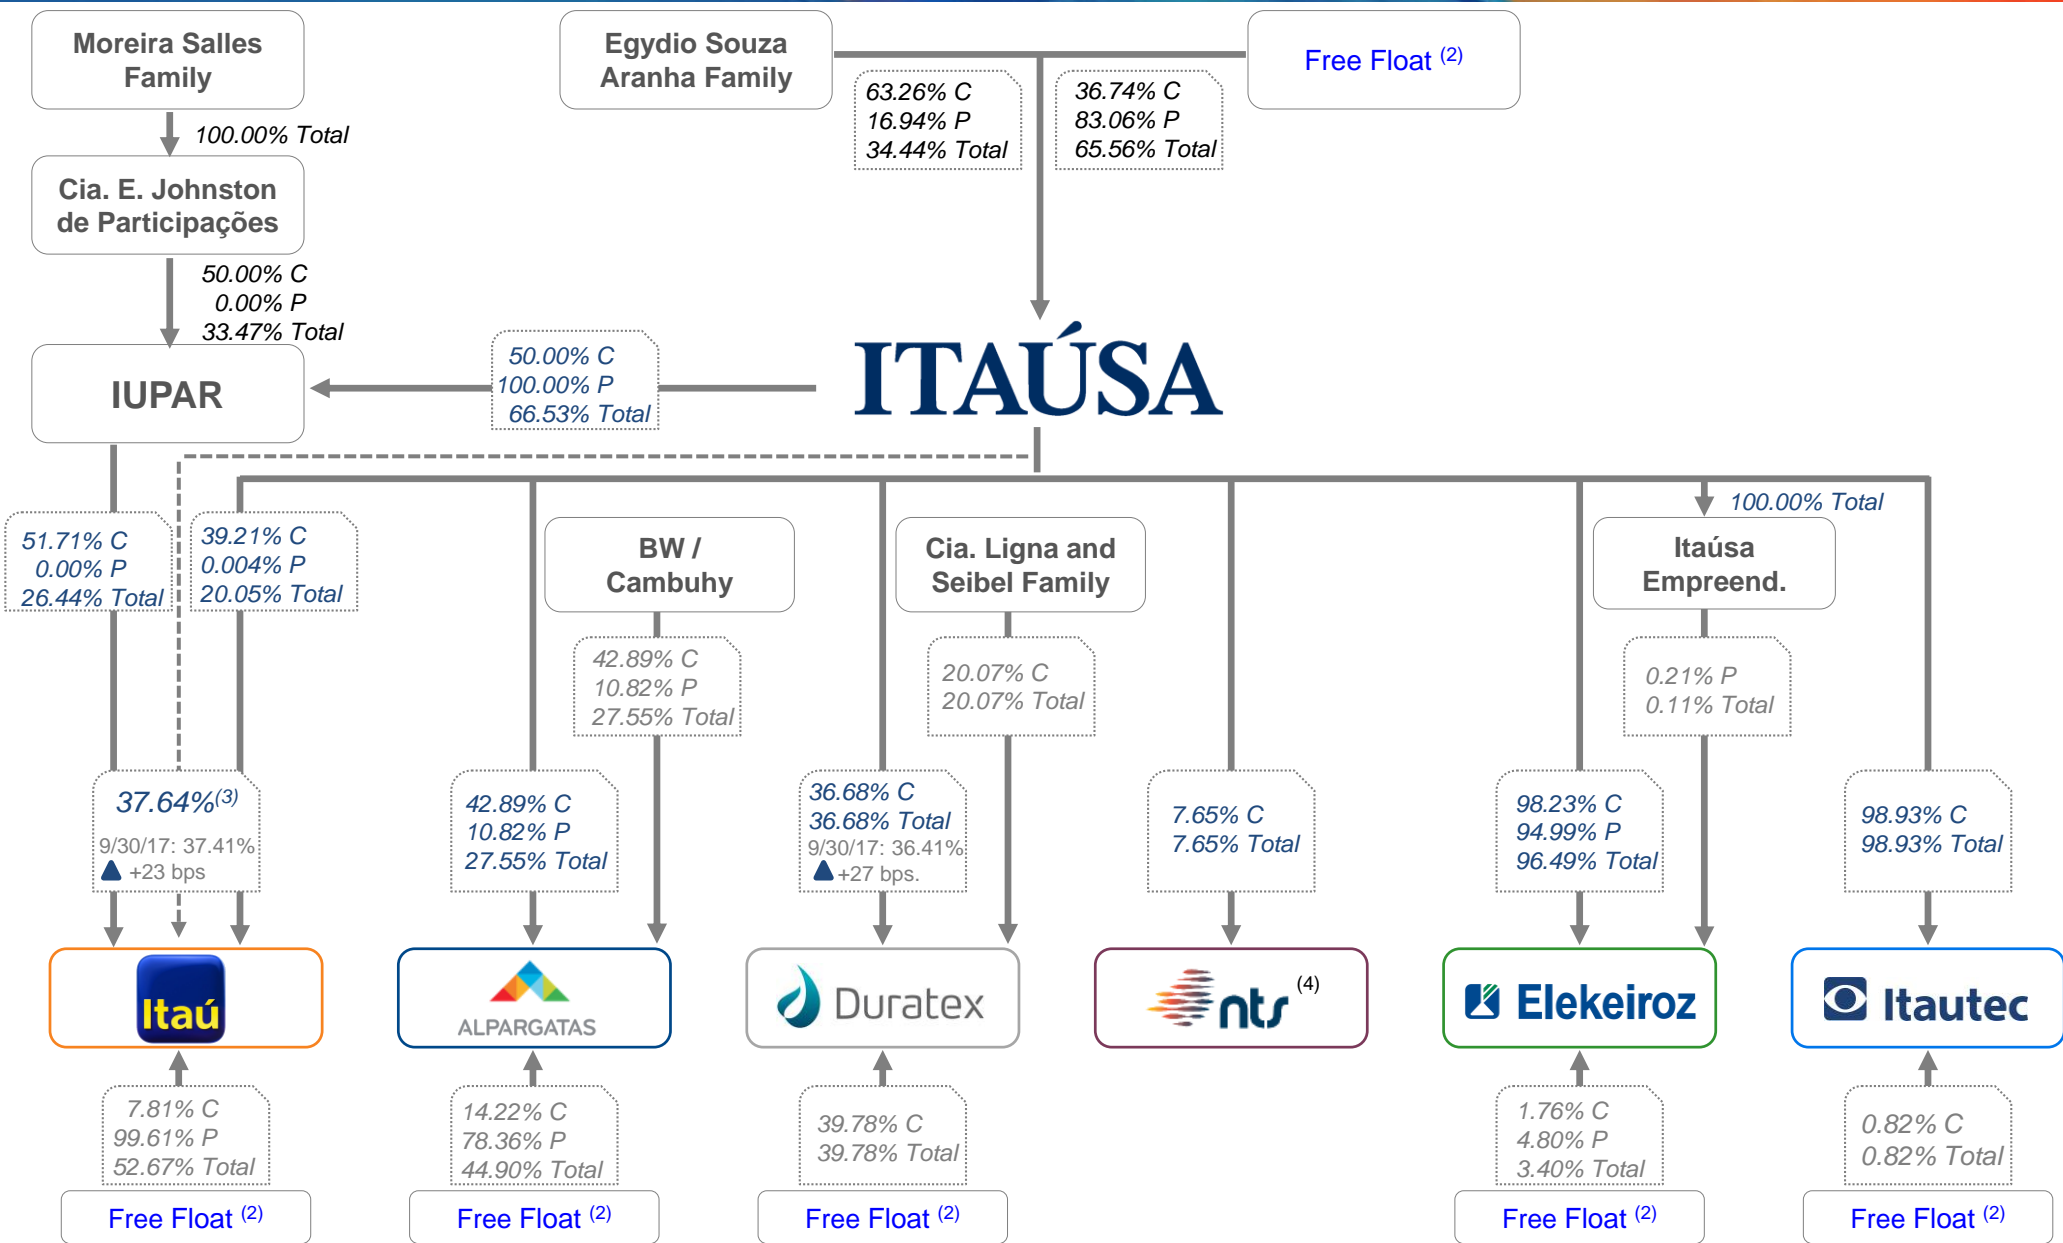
Moreira Salles Family

Egydio Souza Aranha Family

Free Float $^{(2)}$

63.26% C
16.94% P
34.44% Total

36.74% C
83.06% P
65.56% Total

100.00% Total

Cia. E. Johnston de Participações

50.00% C
0.00% P
33.47% Total

IUPAR

50.00% C
100.00% P
66.53% Total

ITAÚSA

51.71% C
0.00% P
26.44% Total

39.21% C
0.004% P
20.05% Total

BW / Cambuhy

Cia. Ligna and Seibel Family

100.00% Total

Itaúsa Empreend.

42.89% C
10.82% P
27.55% Total

20.07% C
20.07% Total

0.21% P
0.11% Total

37.64%$^{(3)}$
9/30/17: 37.41%
+23 bps

42.89% C
10.82% P
27.55% Total

36.68% C
36.68% Total
9/30/17: 36.41%
+27 bps.

7.65% C
7.65% Total

98.23% C
94.99% P
96.49% Total

98.93% C
98.93% Total

Itaú

ALPARGATAS

Duratex

nts $^{(4)}$

Elekeiroz

Itautec

7.81% C
99.61% P
52.67% Total

14.22% C
78.36% P
44.90% Total

39.78% C
39.78% Total

1.76% C
4.80% P
3.40% Total

0.82% C
0.82% Total

Free Float $^{(2)}$

Free Float $^{(2)}$

Free Float $^{(2)}$

Free Float $^{(2)}$

Free Float $^{(2)}$